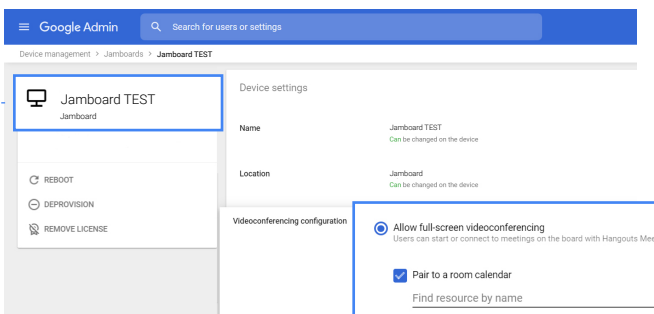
Google Admin

Search for users or settings

Device management > Jamboards > Jamboard TEST

Jamboard TEST

Jamboard

REBOOT

DEPROVISION

REMOVE LICENSE

Device settings

Name

Jamboard TEST

Can be changed on the device

Location

Jamboard

Can be changed on the device

Videoconferencing configuration

Allow full-screen videoconferencing

Users can start or connect to meetings on the board with Hangouts Mee

Pair to a room calendar

Find resource by name